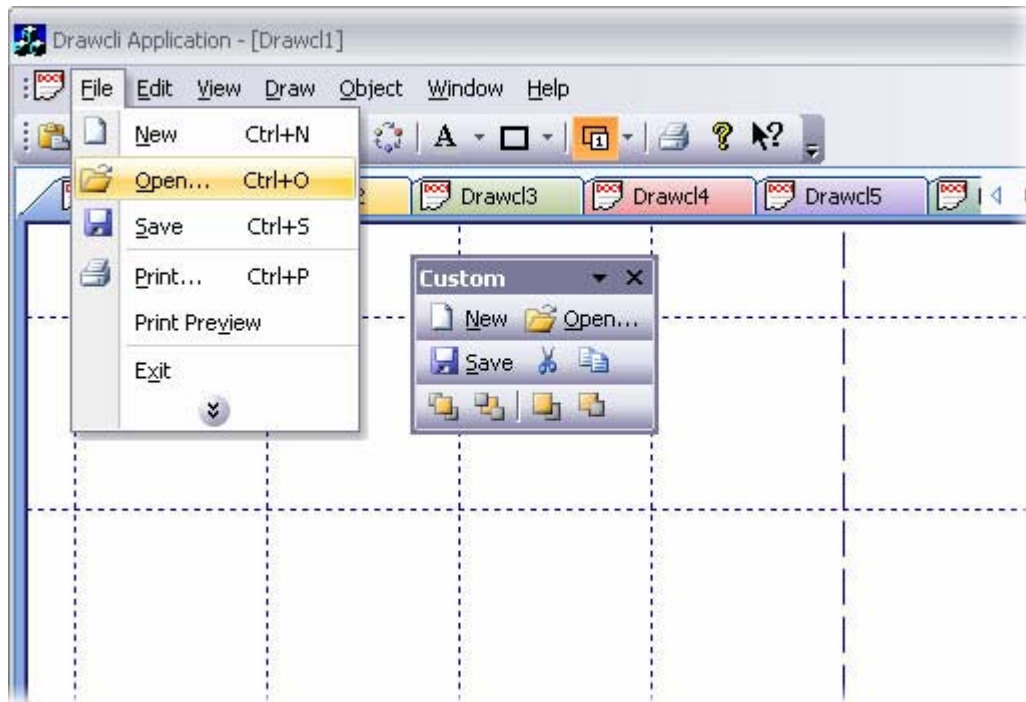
Drawcli Application - [Drawcl1]

File Edit View Draw Object Window Help

A

New Ctrl+N
Open... Ctrl+O
Save Ctrl+S
Print... Ctrl+P
Print Preview
Exit

2

Drawcl3
Drawcl4
Drawcl5

Custom
New
Open...
Save